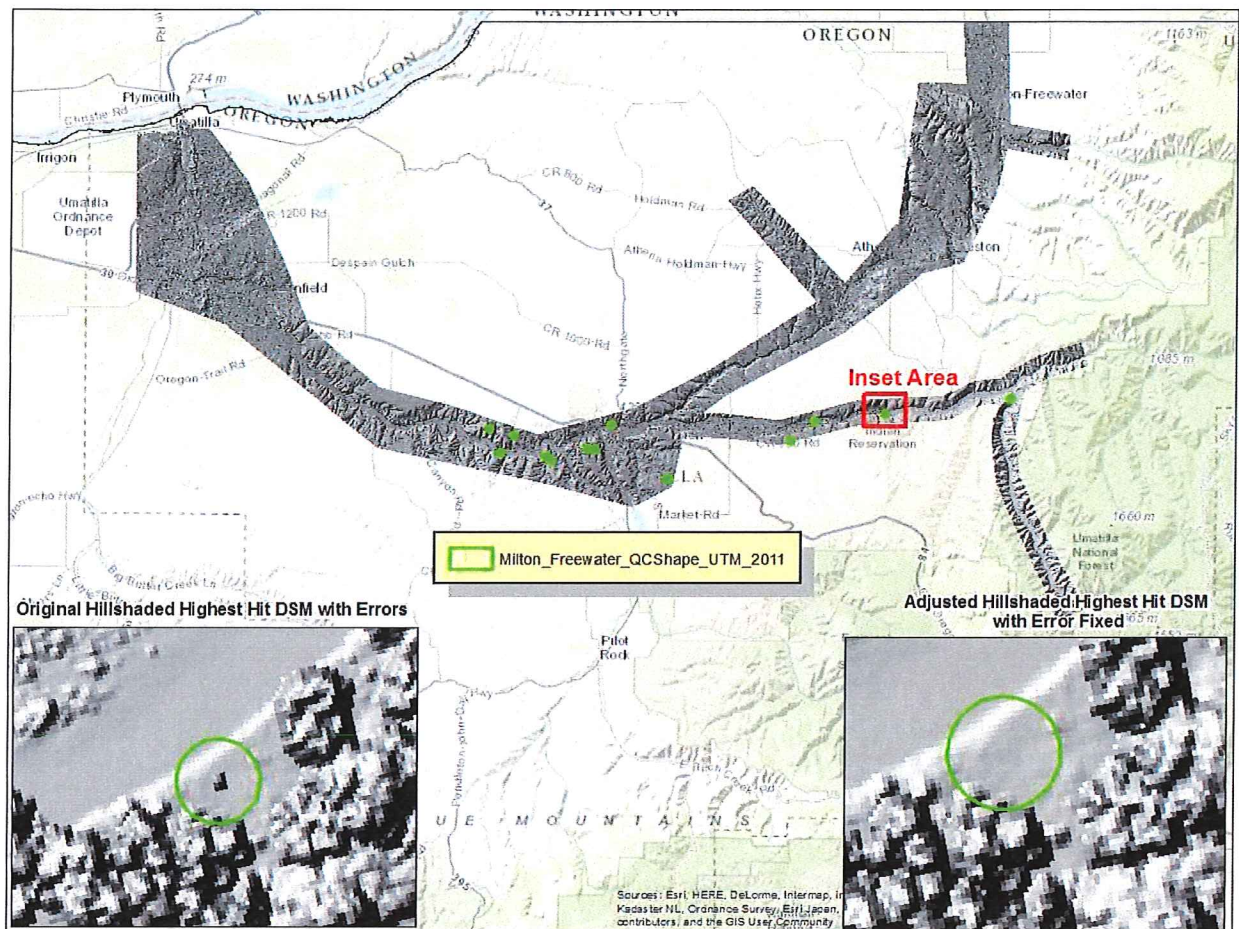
WASHINGTON
OREGON
1163 m
Rd
274 m
Plymouth
WASHINGTON
Umatilla
OREGON
Irrigon
n-Freewater
Umatilla Ordnance Depot
CR 800 Rd
Holdman Rd
R 1200 Rd
Athena Holdman Hwy
Ath
ston
Despain Gulch
nfield
CR 1000 Rd
Northgate
Helix Hwy
Oregon Trail Rd
1085 m
Inset Area
Indian Reservation
Rd
LA
Market Rd
Milton_Freewater_QCShape_UTM_2011
1660 m
Umatilla National Forest
Original Hillshaded Highest Hit DSM with Errors
Adjusted Hillshaded Highest Hit DSM with Error Fixed
Pilot Rock
UE MOUNTAINS
Sources: Esri, HERE, DeLorme, Intermap, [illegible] Kadaster NL, Ordnance Survey, Esri Japan, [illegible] contributors, and the GIS User Community